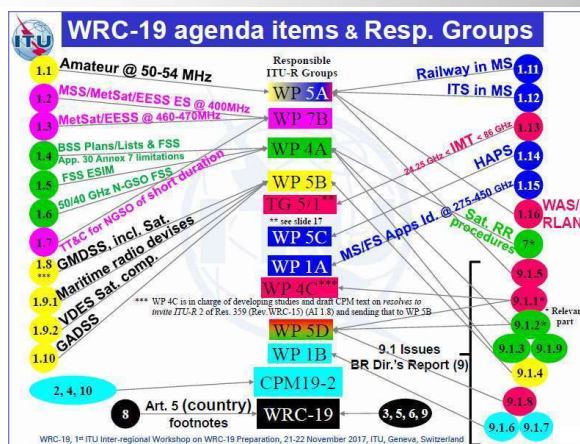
ITU

WRC-19 agenda items & Resp. Groups

Responsible ITU-R Groups

1.1 Amateur @ 50-54 MHz

1.2 MSS/MetSat/EESS ES @ 400MHz

1.3 MetSat/EESS @ 460-470MHz

1.4 BSS Plans/Lists & FSS App. 30 Annex 7 limitations

1.5 FSS ESIM

1.6 50/40 GHz N-GSO FSS

1.7 TT&C for NGSO of short duration

1.8 *** GMDSS, incl. Sat.

1.9.1 Maritime radio devises

1.9.2 VDES Sat. comp.

1.10 GADSS

WP 5A

WP 7B

WP 4A

WP 5B

TG 5/1**

** see slide 17

WP 5C

WP 1A

WP 4C***

*** WP 4C is in charge of developing studies and draft CPM text on resolves to invite ITU-R 2 of Res. 359 (Rev.WRC-15) (AI 1.8) and sending that to WP 5B

WP 5D

WP 1B

CPM19-2

WRC-19

Railway in MS 1.11

ITS in MS 1.12

24.25 GHz < IMT < 86 GHz 1.13

HAPS 1.14

1.15

MS/FS Apps Id. @ 275-450 GHz

WAS/RLAN 1.16

Sat. RR procedures 7*

9.1.5

9.1.1*

* Relevant part

9.1.2*

9.1.3

9.1.9

9.1.4

9.1 Issues

BR Dir.'s Report (9)

9.1.8

9.1.6

9.1.7

2, 4, 10

8 Art. 5 (country) footnotes

3, 5, 6, 9

WRC-19, 1st ITU Inter-regional Workshop on WRC-19 Preparation, 21-22 November 2017, ITU, Geneva, Switzerland